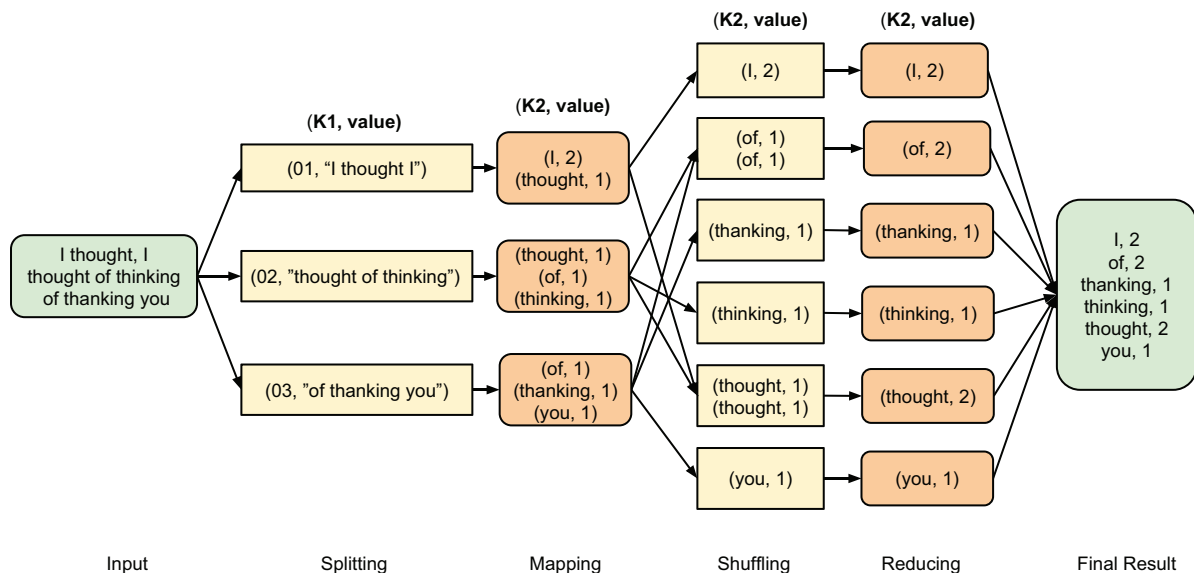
I thought, I thought of thinking of thanking you

(K1, value)

(01, “I thought I”)

(02, ”thought of thinking”)

(03, ”of thanking you”)

(K2, value)

(I, 2)
(thought, 1)

(thought, 1)
(of, 1)
(thinking, 1)

(of, 1)
(thanking, 1)
(you, 1)

(K2, value)

(I, 2)

(of, 1)
(of, 1)

(thanking, 1)

(thinking, 1)

(thought, 1)
(thought, 1)

(you, 1)

(K2, value)

(I, 2)

(of, 2)

(thanking, 1)

(thinking, 1)

(thought, 2)

(you, 1)

I, 2
of, 2
thanking, 1
thinking, 1
thought, 2
you, 1

Input

Splitting

Mapping

Shuffling

Reducing

Final Result